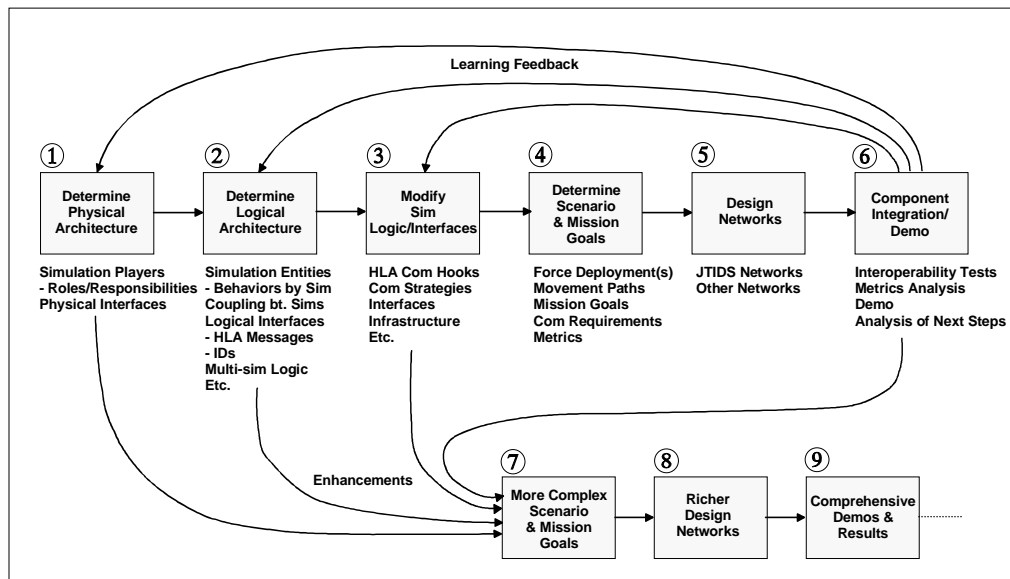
Learning Feedback

①
Determine Physical Architecture

Simulation Players
- Roles/Responsibilities
Physical Interfaces

②
Determine Logical Architecture

Simulation Entities
- Behaviors by Sim
Coupling bt. Sims
Logical Interfaces
- HLA Messages
- IDs
Multi-sim Logic
Etc.

③
Modify Sim Logic/Interfaces

HLA Com Hooks
Com Strategies
Interfaces
Infrastructure
Etc.

④
Determine Scenario & Mission Goals

Force Deployment(s)
Movement Paths
Mission Goals
Com Requirements
Metrics

⑤
Design Networks

JTIDS Networks
Other Networks

⑥
Component Integration/ Demo

Interoperability Tests
Metrics Analysis
Demo
Analysis of Next Steps

Enhancements

⑦
More Complex Scenario & Mission Goals

⑧
Richer Design Networks

⑨
Comprehensive Demos & Results